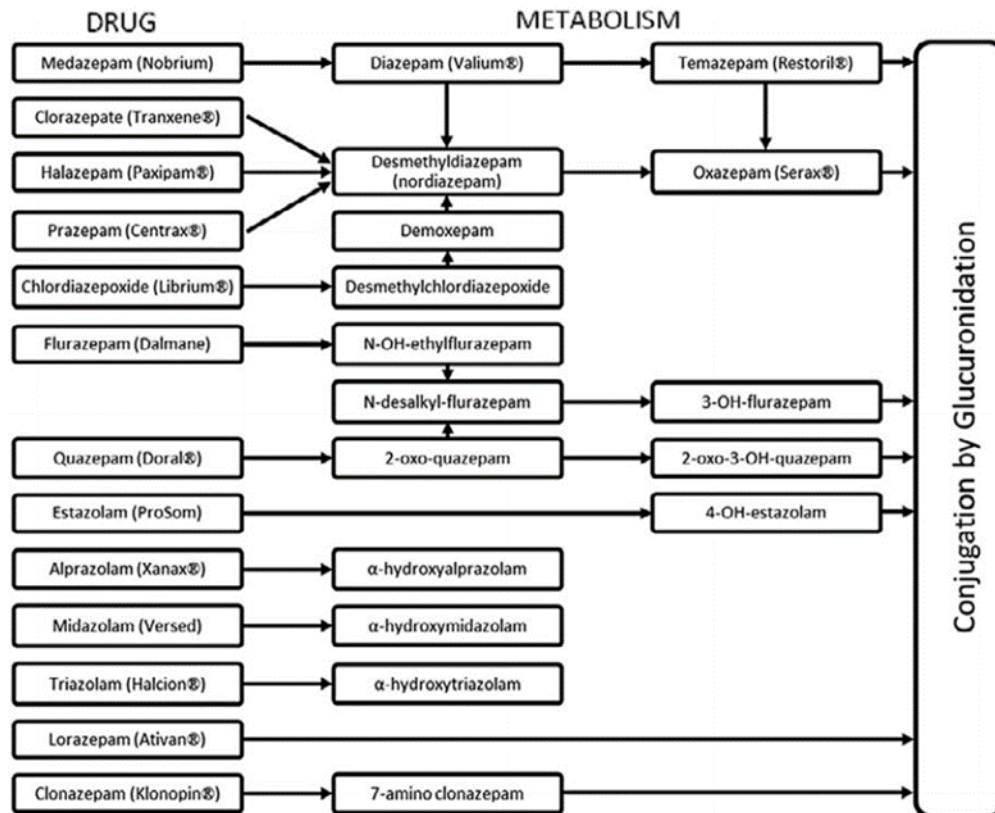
DRUG

METABOLISM

Medazepam (Nobrium)
Diazepam (Valium®)
Temazepam (Restoril®)

Clorazepate (Tranxene®)
Halazepam (Paxipam®)
Desmethyldiazepam (nordiazepam)
Oxazepam (Serax®)

Prazepam (Centrax®)
Demoxepam

Chlordiazepoxide (Librium®)
Desmethylchlordiazepoxide

Flurazepam (Dalmane)
N-OH-ethylflurazepam

N-desalkyl-flurazepam
3-OH-flurazepam

Quazepam (Doral®)
2-oxo-quazepam
2-oxo-3-OH-quazepam

Estazolam (ProSom)
4-OH-estazolam

Alprazolam (Xanax®)
α-hydroxyalprazolam

Midazolam (Versed)
α-hydroxymidazolam

Triazolam (Halcion®)
α-hydroxytriazolam

Lorazepam (Ativan®)

Clonazepam (Klonopin®)
7-amino clonazepam

Conjugation by Glucuronidation